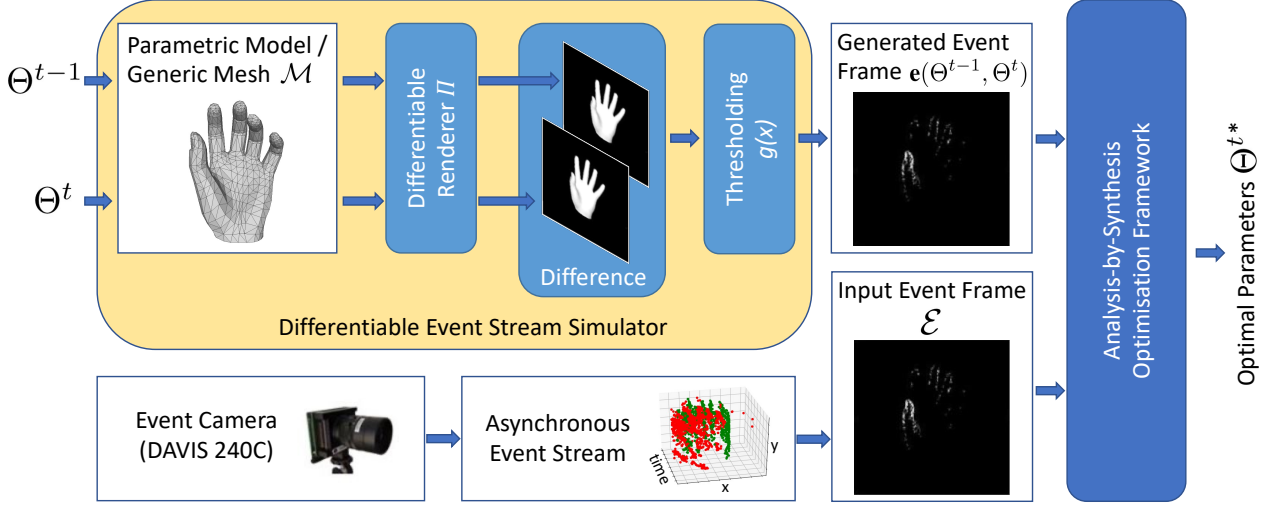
$\Theta^{t-1}$

$\Theta^{t}$

Parametric Model / Generic Mesh $\mathcal{M}$

Differentiable Renderer $\Pi$

Difference

Thresholding $g(x)$

Generated Event Frame $\mathbf{e}(\Theta^{t-1}, \Theta^{t})$

Differentiable Event Stream Simulator

Input Event Frame $\mathcal{E}$

Event Camera (DAVIS 240C)

Asynchronous Event Stream

time

x

y

Analysis-by-Synthesis Optimisation Framework

Optimal Parameters $\Theta^{t*}$